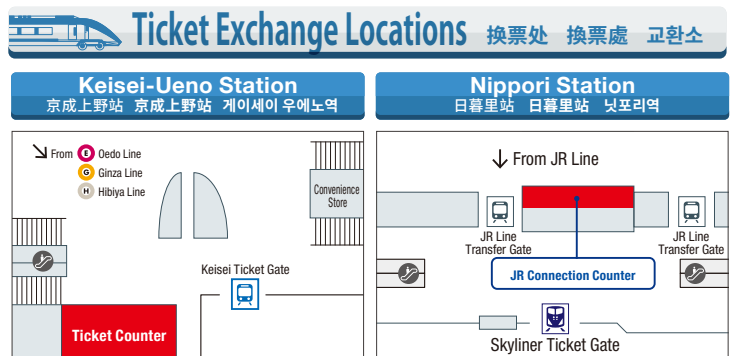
Ticket Exchange Locations 換票処 換票處 교환소

Keisei-Ueno Station
京成上野站 京成上野站 게이세이 우에노역

From E Oedo Line
G Ginza Line
H Hibiya Line

Convenience Store

Keisei Ticket Gate

Ticket Counter

Nippori Station
日暮里站 日暮里站 닛포리역

From JR Line

JR Line Transfer Gate

JR Line Transfer Gate

JR Connection Counter

Skyliner Ticket Gate